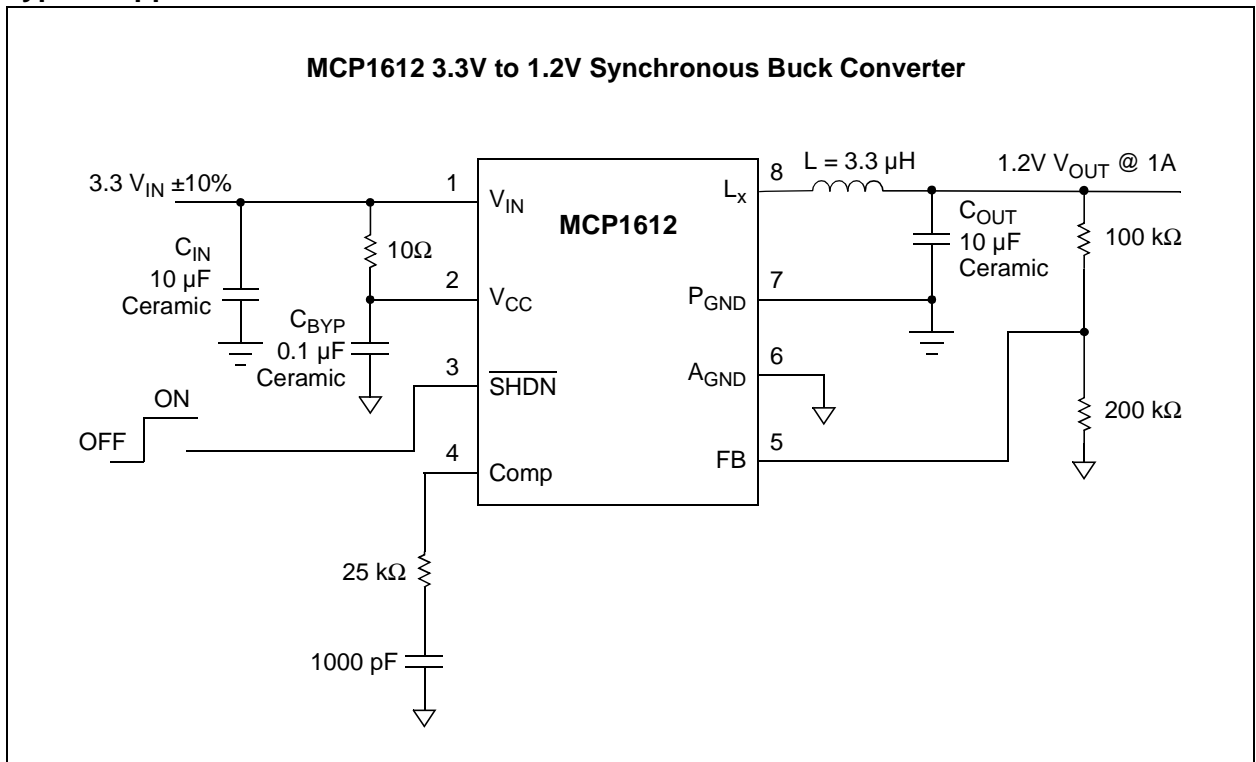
MCP1612 3.3V to 1.2V Synchronous Buck Converter

3.3 $V_{IN}$ ±10%

$C_{IN}$ 10 µF Ceramic

10Ω

$C_{BYP}$ 0.1 µF Ceramic

ON

OFF

1 $V_{IN}$

2 $V_{CC}$

3 $\overline{SHDN}$

4 Comp

MCP1612

8 $L_x$

7 $P_{GND}$

6 $A_{GND}$

5 FB

L = 3.3 µH

1.2V $V_{OUT}$ @ 1A

$C_{OUT}$ 10 µF Ceramic

100 kΩ

200 kΩ

25 kΩ

1000 pF